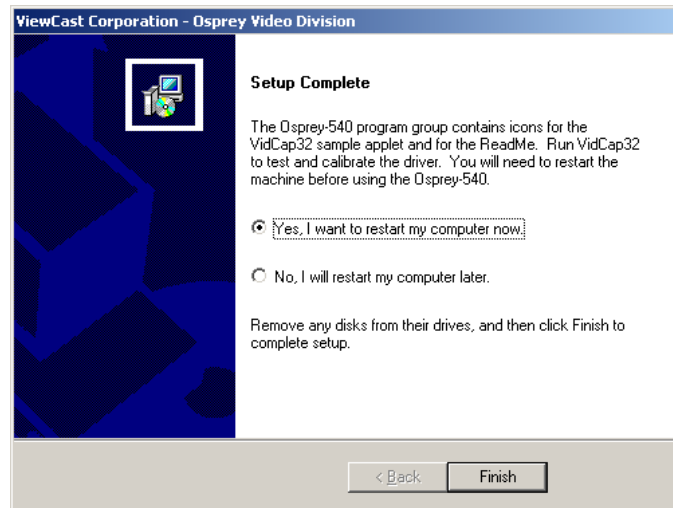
ViewCast Corporation - Osprey Video Division

Setup Complete

The Osprey-540 program group contains icons for the VidCap32 sample applet and for the ReadMe. Run VidCap32 to test and calibrate the driver. You will need to restart the machine before using the Osprey-540.

Yes, I want to restart my computer now.

No, I will restart my computer later.

Remove any disks from their drives, and then click Finish to complete setup.

< Back

Finish